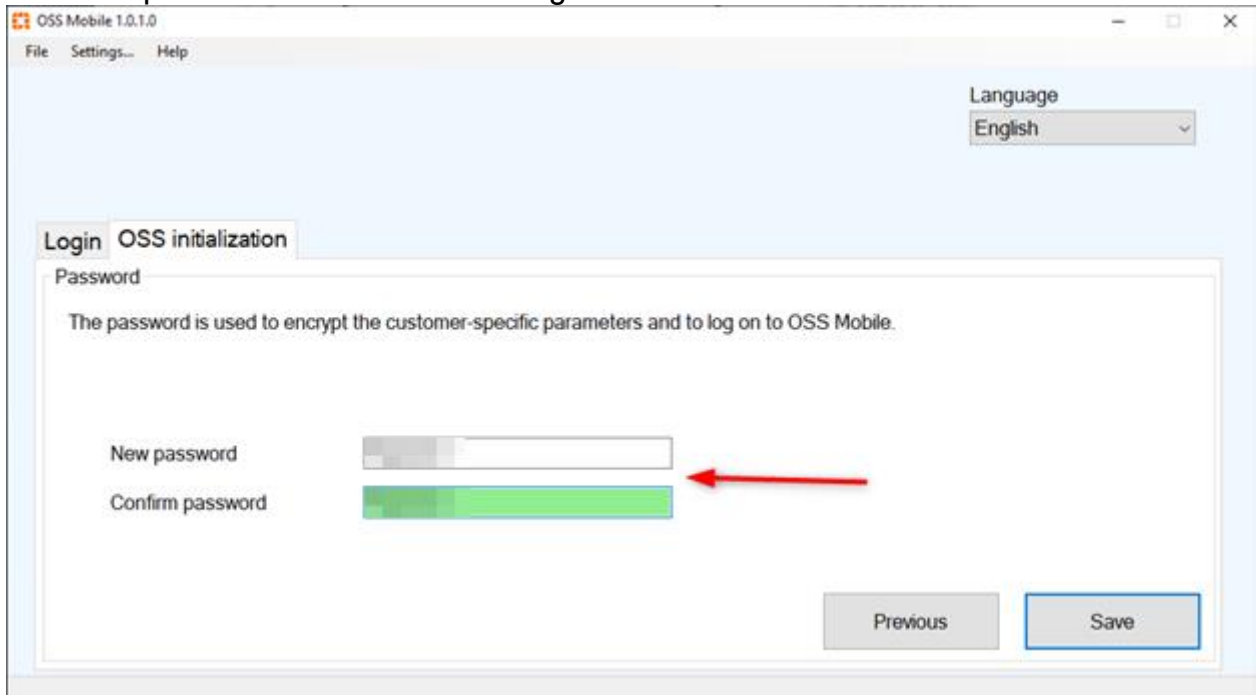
OSS Mobile 1.0.1.0

File Settings... Help

Language
English

Login OSS initialization

Password

The password is used to encrypt the customer-specific parameters and to log on to OSS Mobile.

New password

Confirm password

Previous

Save